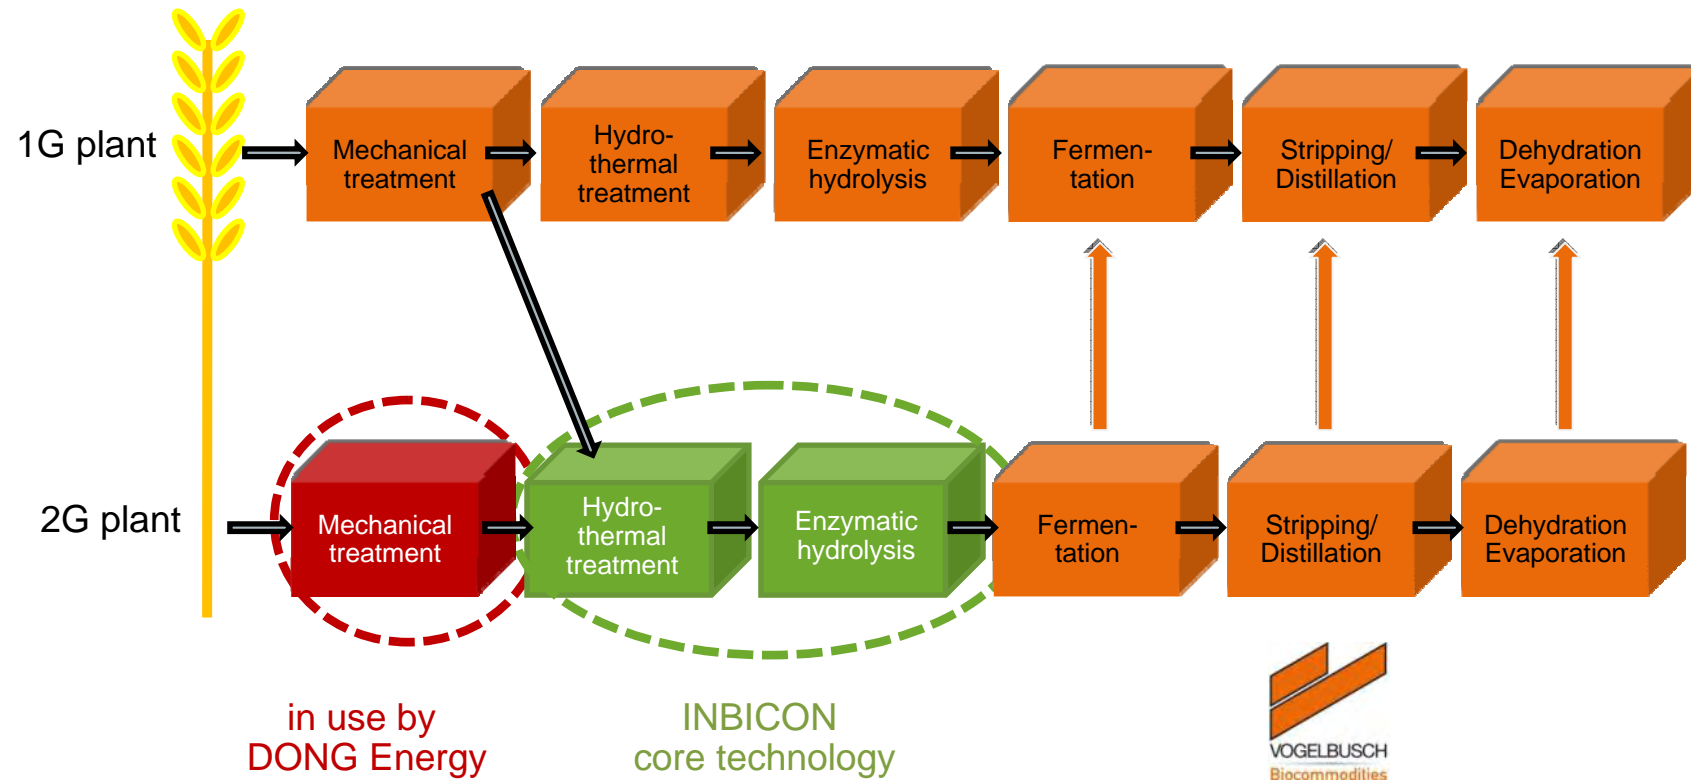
1G plant

Mechanical treatment

Hydrothermal treatment

Enzymatic hydrolysis

Fermentation

Stripping/ Distillation

Dehydration Evaporation

2G plant

Mechanical treatment

Hydrothermal treatment

Enzymatic hydrolysis

Fermentation

Stripping/ Distillation

Dehydration Evaporation

in use by DONG Energy

INBICON core technology

VOGELBUSCH Biocommodities